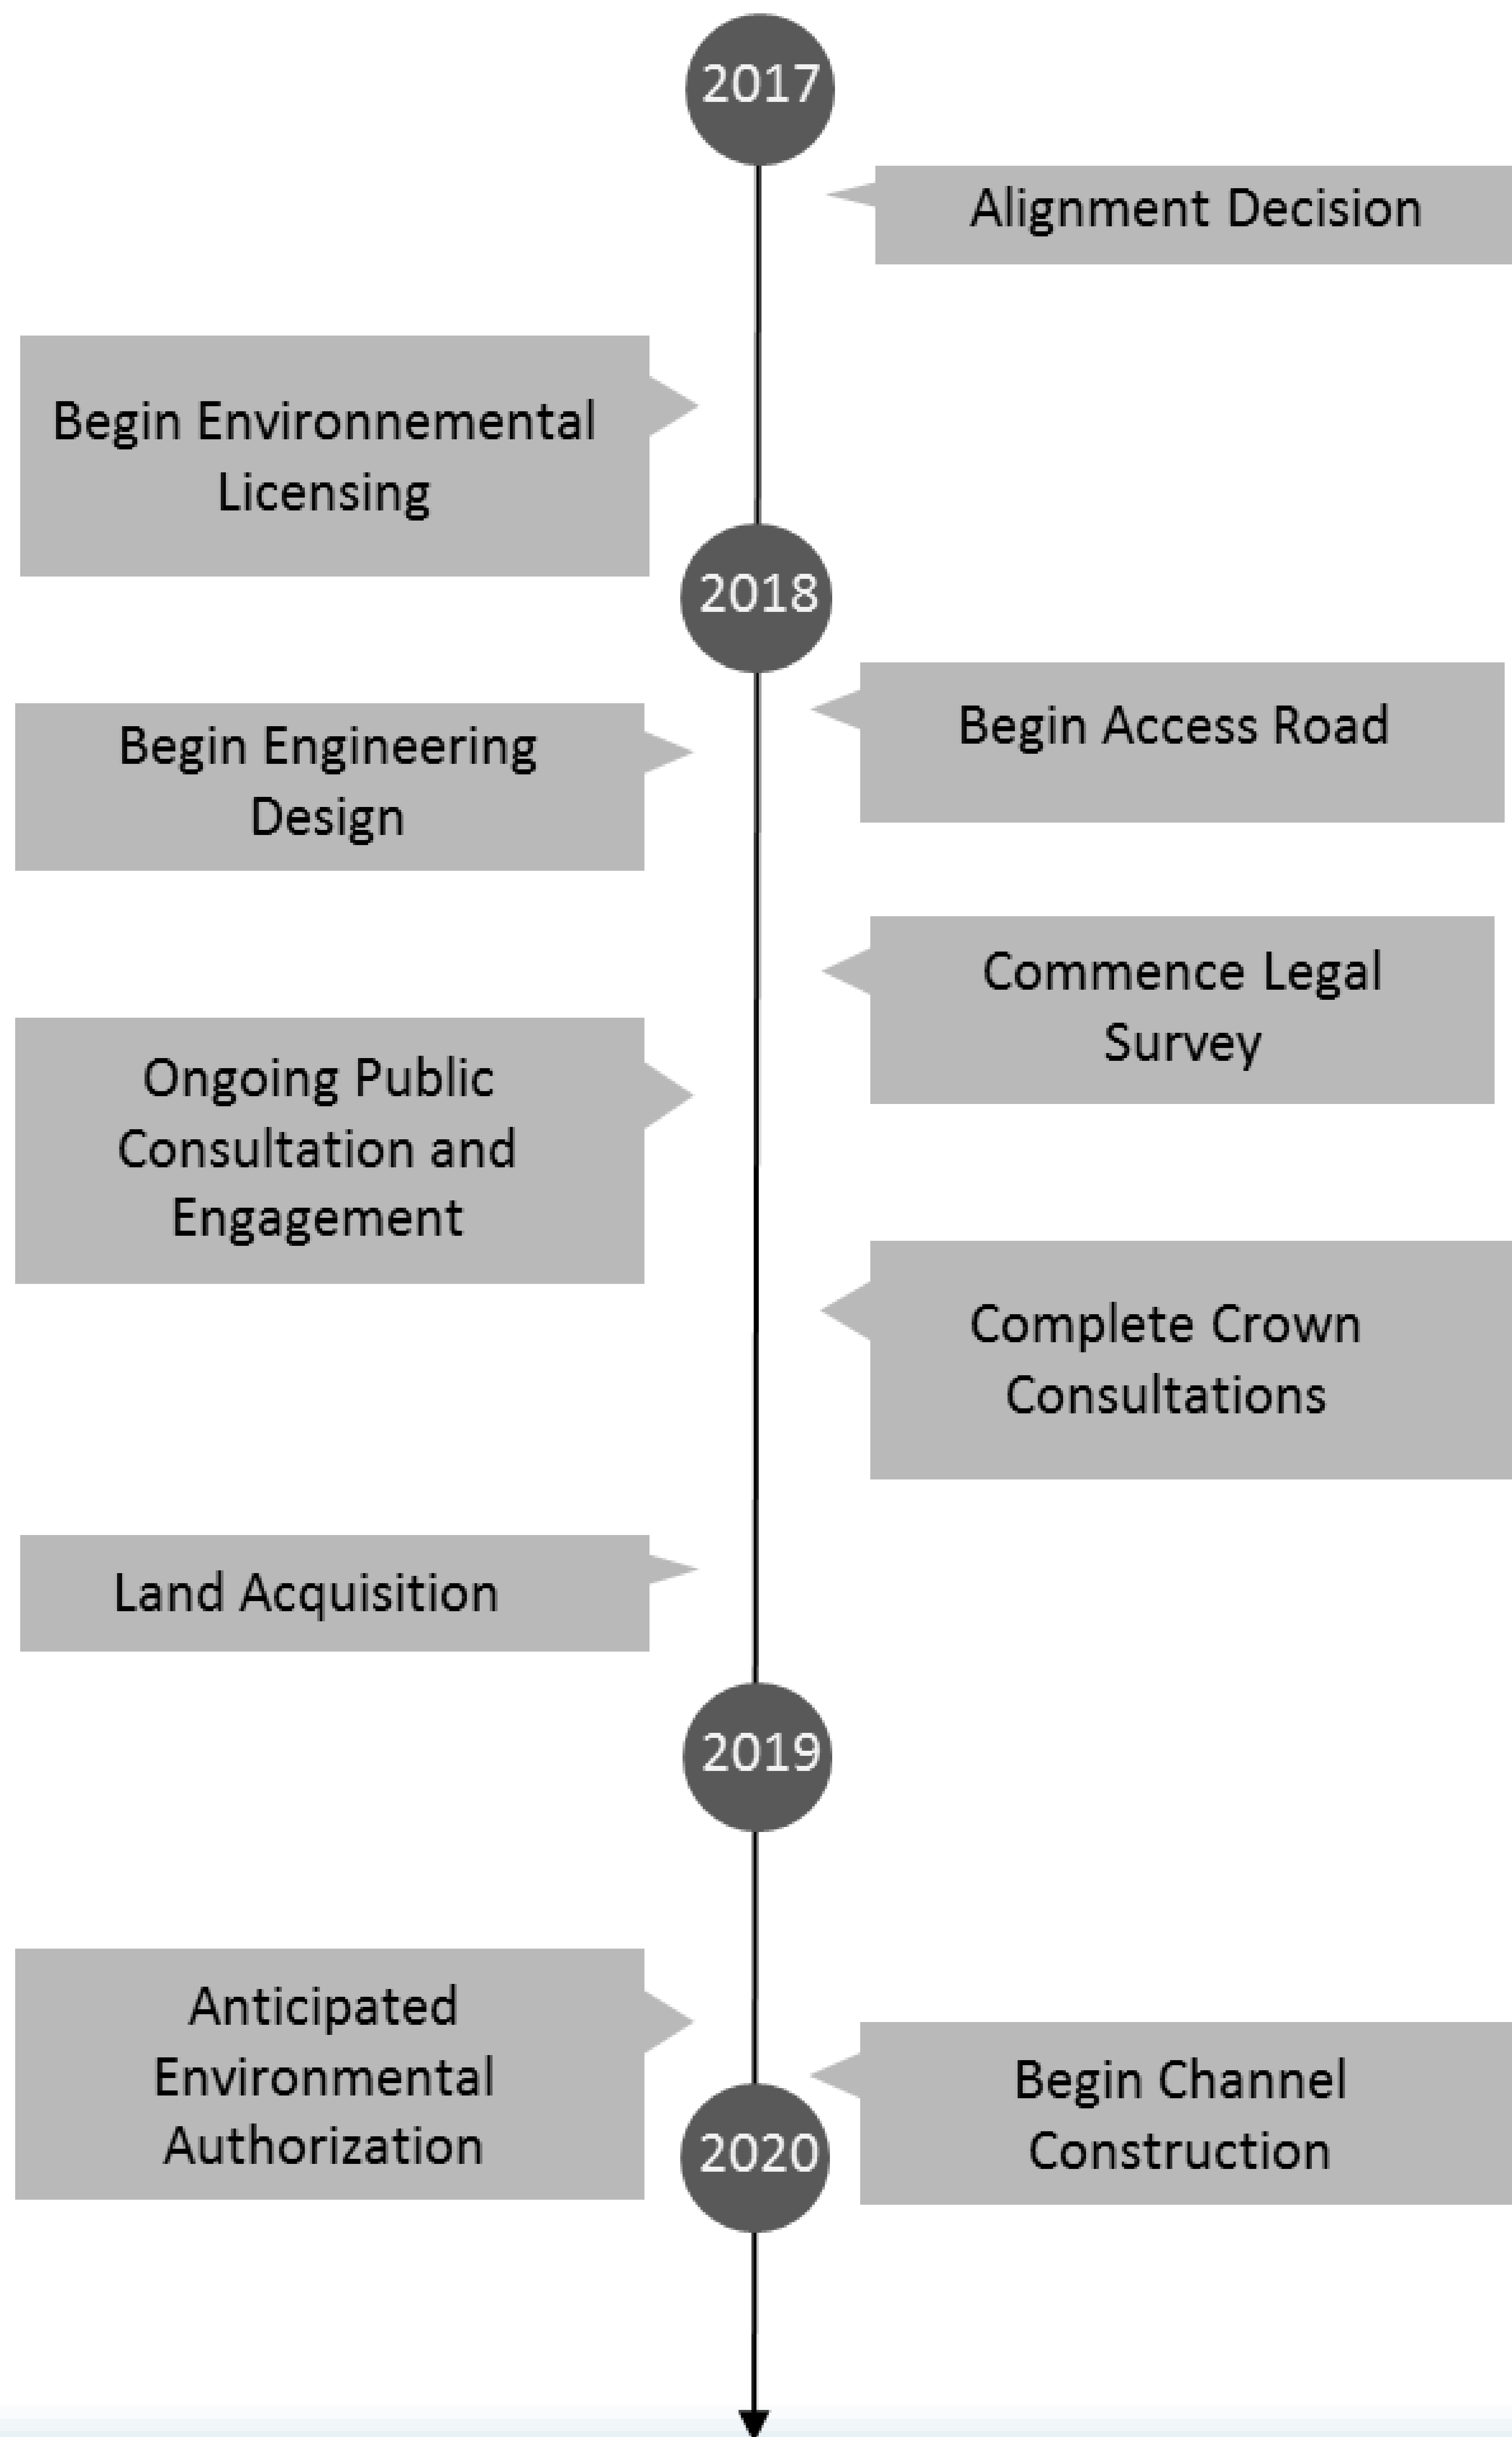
2017

Alignment Decision

Begin Environnemental Licensing

2018

Begin Access Road

Begin Engineering Design

Commence Legal Survey

Ongoing Public Consultation and Engagement

Complete Crown Consultations

Land Acquisition

2019

Anticipated Environmental Authorization

Begin Channel Construction

2020